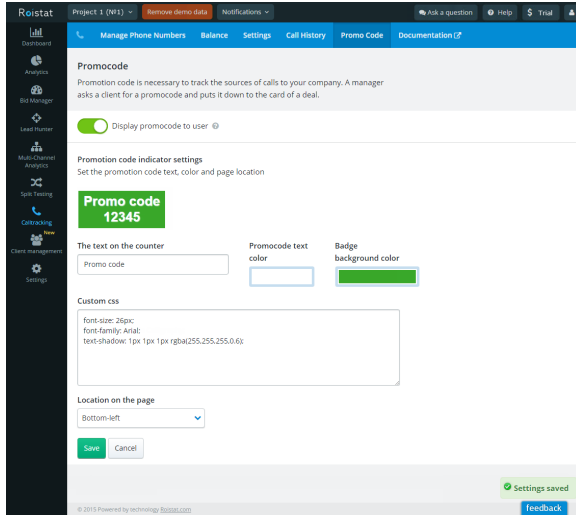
Roistat
Project 1 (№1)
Remove demo data
Notifications
Ask a question
Help
$ Trial

Dashboard
Analytics
Bid Manager
Lead Hunter
Multi-Channel Analytics
Split Testing
Calltracking
New
Client management
Settings

Manage Phone Numbers
Balance
Settings
Call History
Promo Code
Documentation

Promocode

Promotion code is necessary to track the sources of calls to your company. A manager asks a client for a promocode and puts it down to the card of a deal.

Display promocode to user

Promotion code indicator settings

Set the promotion code text, color and page location

Promo code
12345

The text on the counter
Promo code

Promocode text color

Badge background color

Custom css

font-size: 26px;
font-family: Arial;
text-shadow: 1px 1px 1px rgba(255,255,255,0.6);

Location on the page

Bottom-left

Save
Cancel

Settings saved

© 2015 Powered by technology Roistat.com

feedback